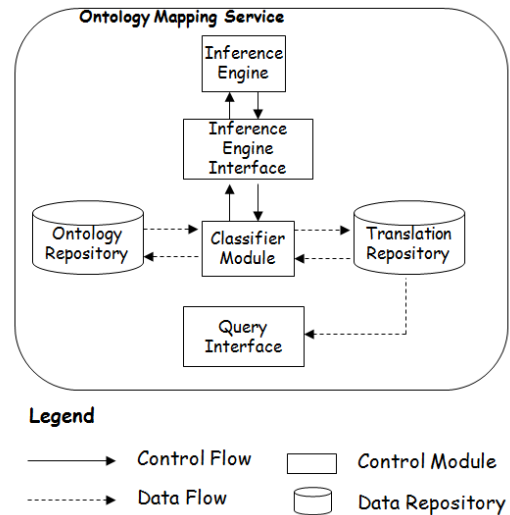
Ontology Mapping Service

Inference Engine

Inference Engine Interface

Ontology Repository

Classifier Module

Translation Repository

Query Interface

Legend

Control Flow

Control Module

Data Flow

Data Repository